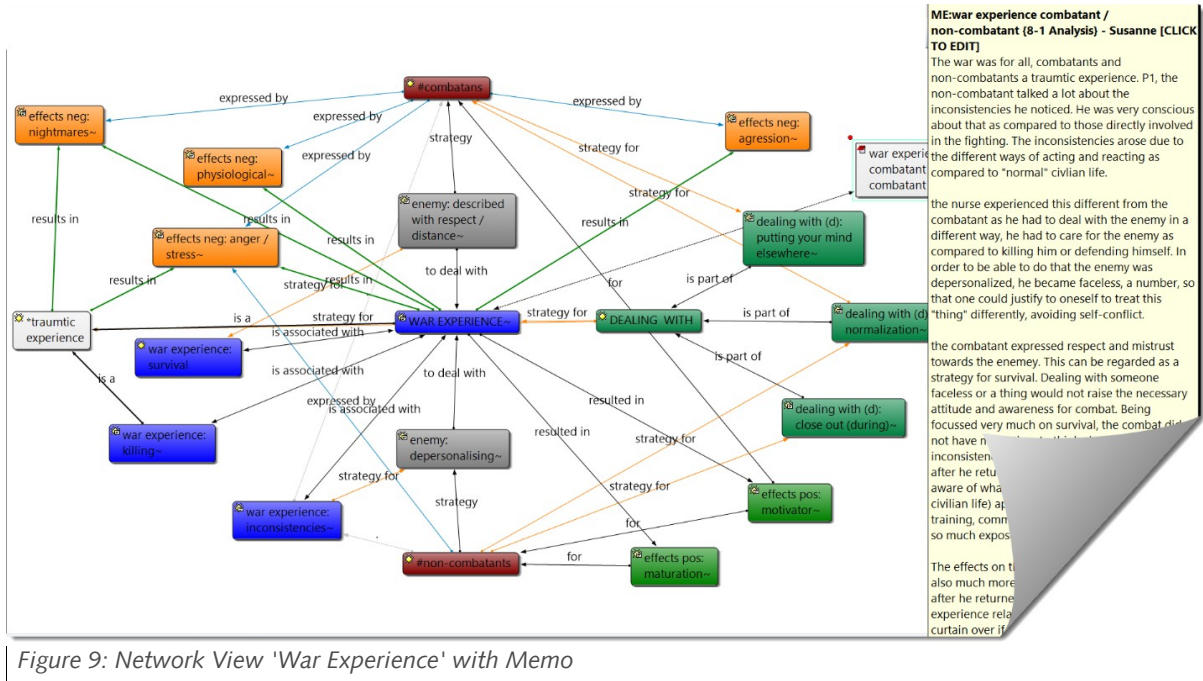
#combatans

expressed by

expressed by

expressed by

expressed by

effects neg: nightmares~

effects neg: physiological~

effects neg: agression~

strategy

strategy for

strategy for

wax experi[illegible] combatant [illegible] combatant

effects neg: anger / stress~

enemy: described with respect / distance~

results in

results in

results in

results in

results in

results in

dealing with (d): putting your mind elsewhere~

results in

to deal with

is part of

for

strategy for

*traumtic experience

is a

strategy for

WAR EXPERIENCE~

strategy for

DEALING WITH

is part of

dealing with (d): normalization~

war experience: survival

is associated with

is part of

is associated with

is a

expressed by

to deal with

resulted in

is associated with

dealing with (d): close out (during)~

war experience: killing~

enemy: depersonalising~

resulted in

strategy for

strategy for

strategy for

effects pos: motivator~

war experience: inconsistencies~

strategy

for

#non-combatants

for

effects pos: maturation~

ME:war experience combatant / non-combatant {8-1 Analysis} - Susanne [CLICK TO EDIT]

The war was for all, combatants and non-combatants a traumtic experience. P1, the non-combatant talked a lot about the inconsistencies he noticed. He was very conscious about that as compared to those directly involved in the fighting. The inconsistencies arose due to the different ways of acting and reacting as compared to "normal" civilian life.

the nurse experienced this different from the combatant as he had to deal with the enemy in a different way, he had to care for the enemy as compared to killing him or defending himself. In order to be able to do that the enemy was depersonalized, he became faceless, a number, so that one could justify to oneself to treat this "thing" differently, avoiding self-conflict.

the combatant expressed respect and mistrust towards the enemey. This can be regarded as a strategy for survival. Dealing with someone faceless or a thing would not raise the necessary attitude and awareness for combat. Being focussed very much on survival, the combat did not have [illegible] inconsisten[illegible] after he retu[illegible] aware of wha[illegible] civilian life) ap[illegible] training, comm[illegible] so much expos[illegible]

The effects on t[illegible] also much more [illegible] after he returne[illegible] experience rela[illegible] curtain over if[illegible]

Figure 9: Network View 'War Experience' with Memo